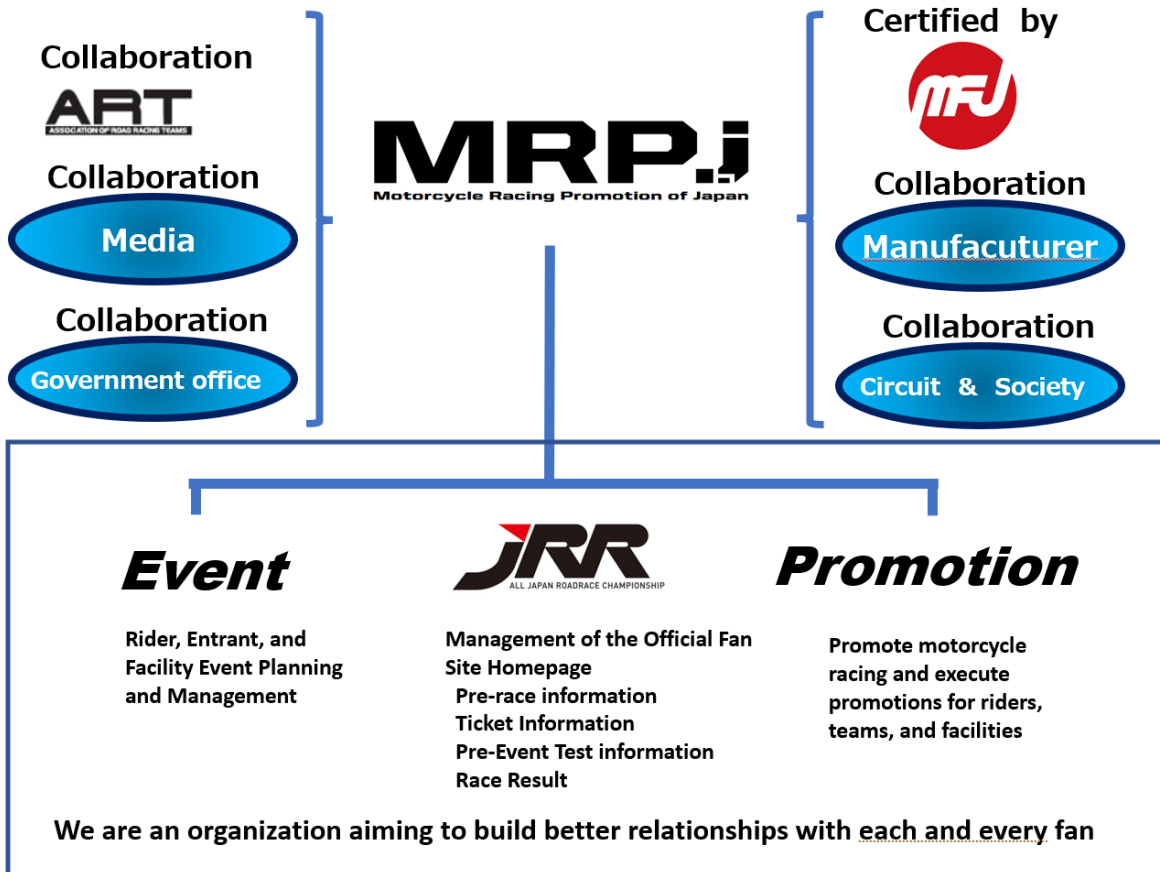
Collaboration

ART
ASSOCIATION OF ROAD RACING TEAMS

Collaboration

Media

Collaboration

Government office

MRP.j
Motorcycle Racing Promotion of Japan

Certified by

MFJ

Collaboration

Manufacuturer

Collaboration

Circuit & Society

Event

Rider, Entrant, and Facility Event Planning and Management

JRR
ALL JAPAN ROADRACE CHAMPIONSHIP

Management of the Official Fan Site Homepage
Pre-race information
Ticket Information
Pre-Event Test information
Race Result

Promotion

Promote motorcycle racing and execute promotions for riders, teams, and facilities

We are an organization aiming to build better relationships with each and every fan